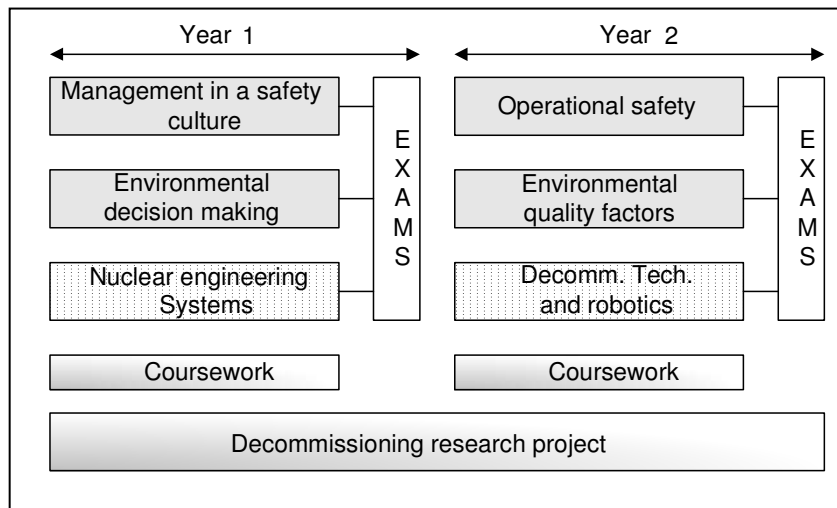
Year 1

Management in a safety culture

Environmental decision making

Nuclear engineering Systems

EXAMS

Coursework

Year 2

Operational safety

Environmental quality factors

Decomm. Tech. and robotics

EXAMS

Coursework

Decommissioning research project